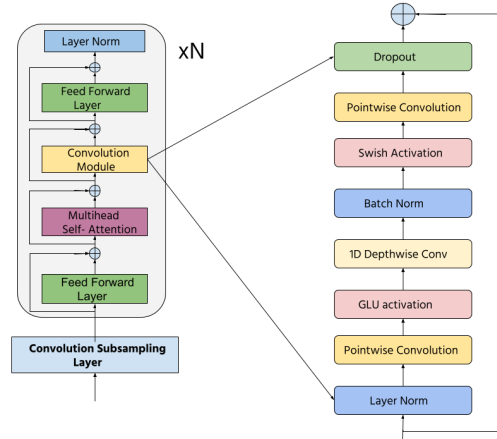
Layer Norm

xN

Feed Forward Layer

Convolution Module

Multihead Self- Attention

Feed Forward Layer

Convolution Subsampling Layer

Dropout

Pointwise Convolution

Swish Activation

Batch Norm

1D Depthwise Conv

GLU activation

Pointwise Convolution

Layer Norm